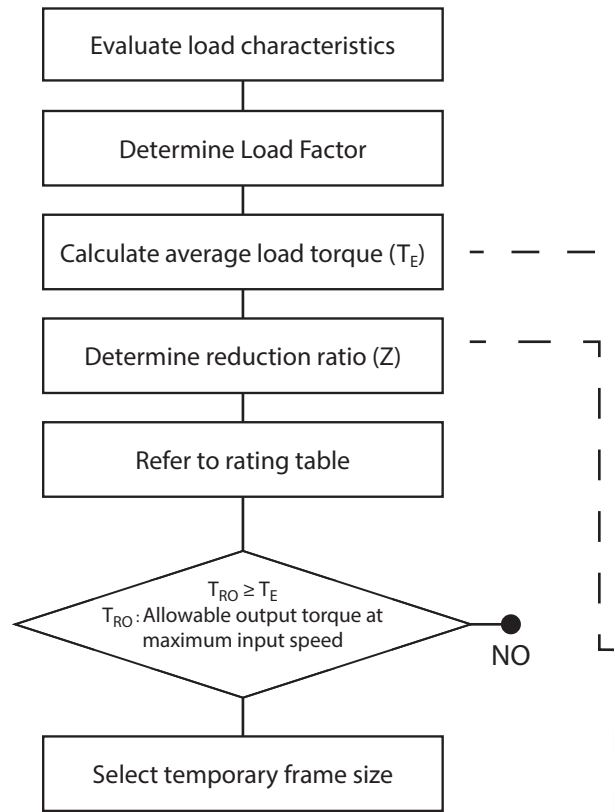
Evaluate load characteristics

Determine Load Factor

Calculate average load torque ($T_E$)

Determine reduction ratio (Z)

Refer to rating table

$T_{RO} \geq T_E$
$T_{RO}$: Allowable output torque at maximum input speed

NO

Select temporary frame size